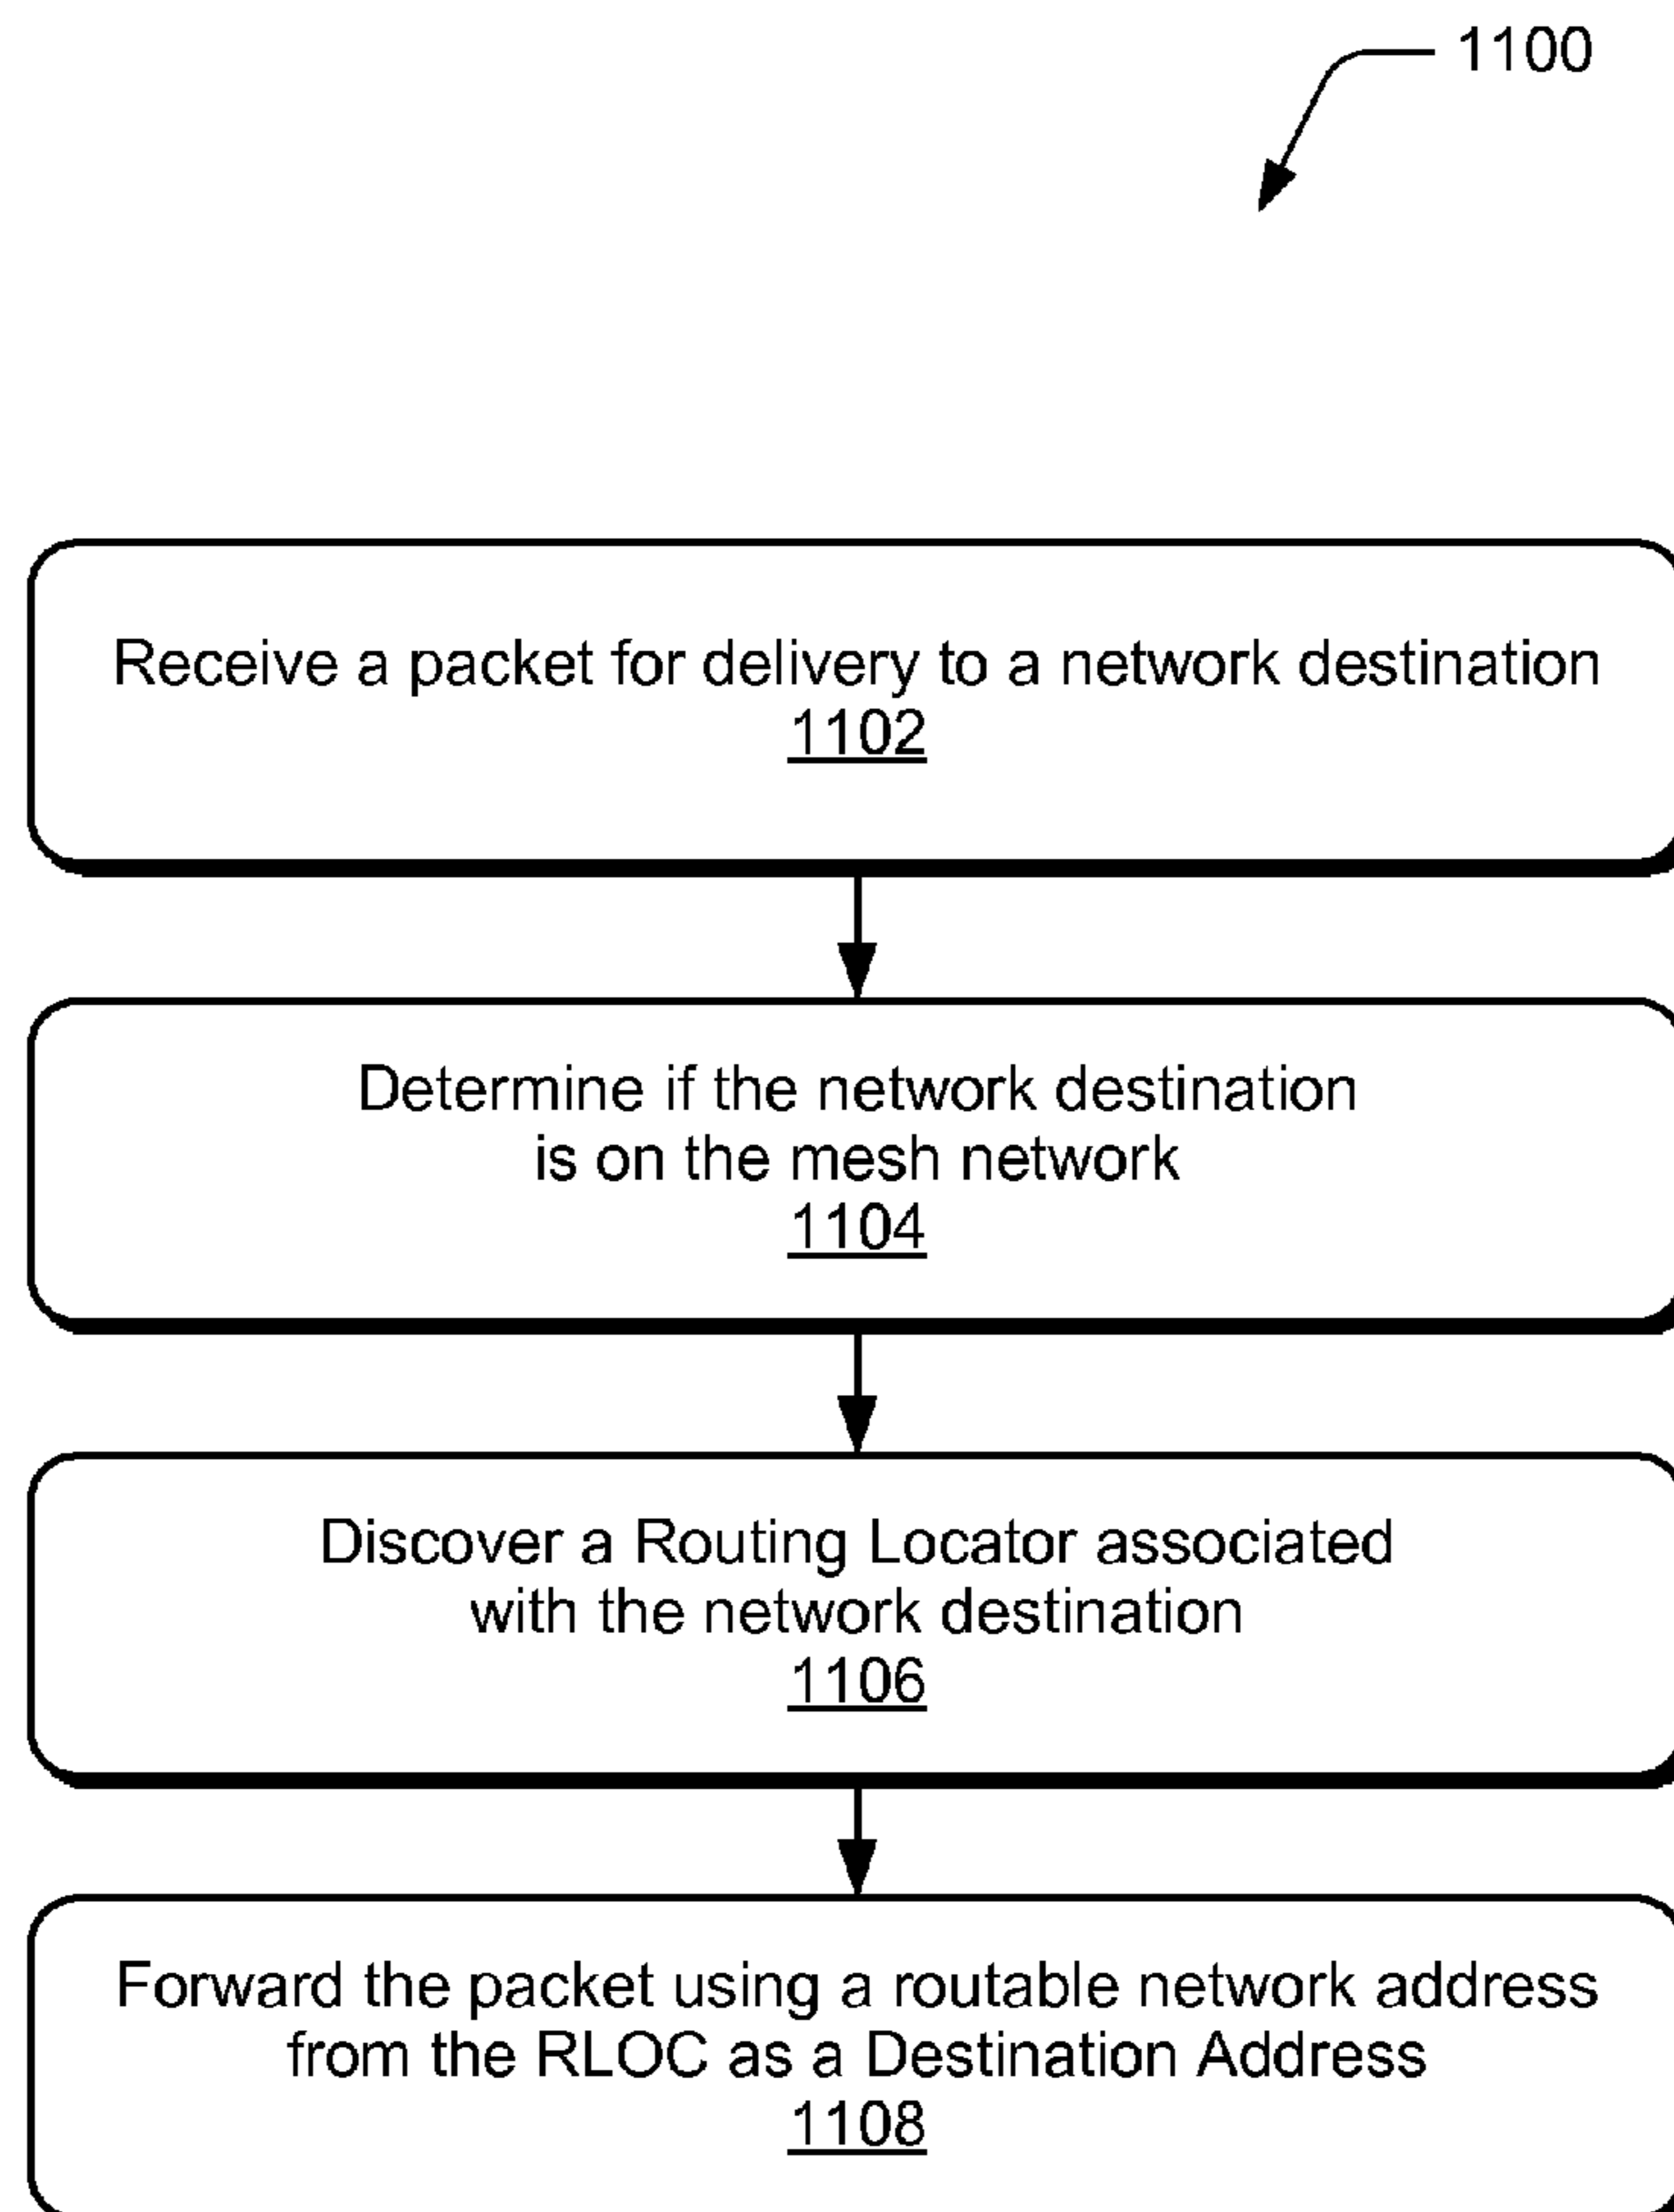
1100

Receive a packet for delivery to a network destination
1102

Determine if the network destination is on the mesh network
1104

Discover a Routing Locator associated with the network destination
1106

Forward the packet using a routable network address from the RLOC as a Destination Address
1108